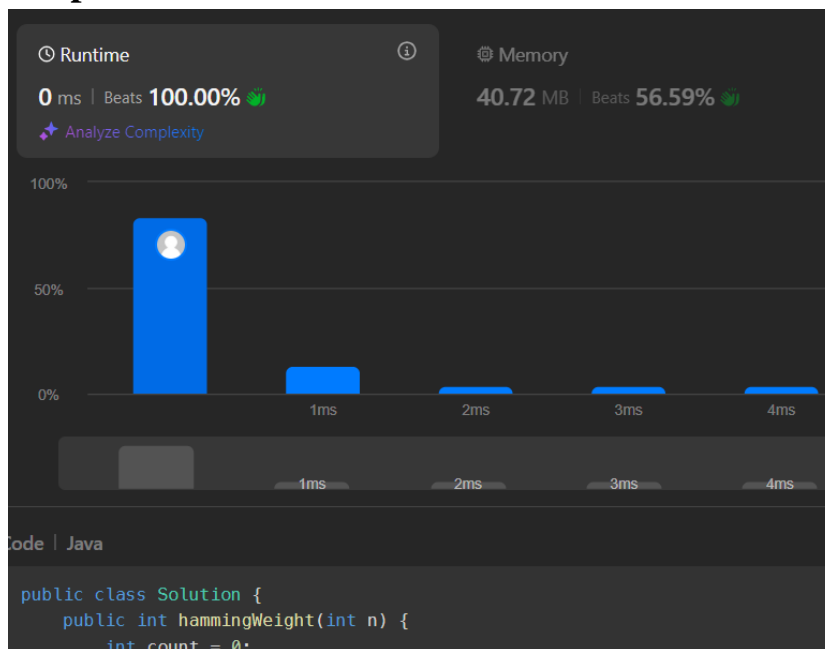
Runtime

0 ms | Beats 100.00%

Analyze Complexity

Memory

40.72 MB | Beats 56.59%

100%

50%

0%

1ms

2ms

3ms

4ms

1ms

2ms

3ms

4ms

ode | Java

public class Solution {
    public int hammingWeight(int n) {
        int count = 0;